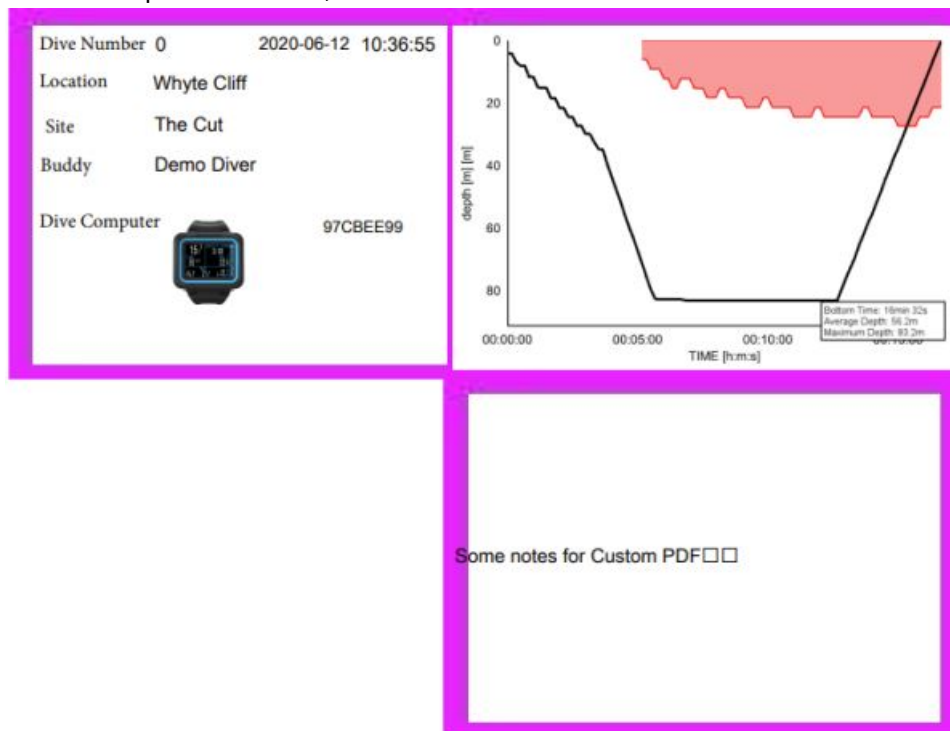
Dive Number 0 2020-06-12 10:36:55

Location Whyte Cliff

Site The Cut

Buddy Demo Diver

Dive Computer 97CBEE99

0
20
40
60
80
depth [m] [m]
00:00:00
00:05:00
00:10:00
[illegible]
TIME [h:m:s]

Bottom Time: 16min 32s
Average Depth: 56.2m
Maximum Depth: 83.2m

Some notes for Custom PDF□□